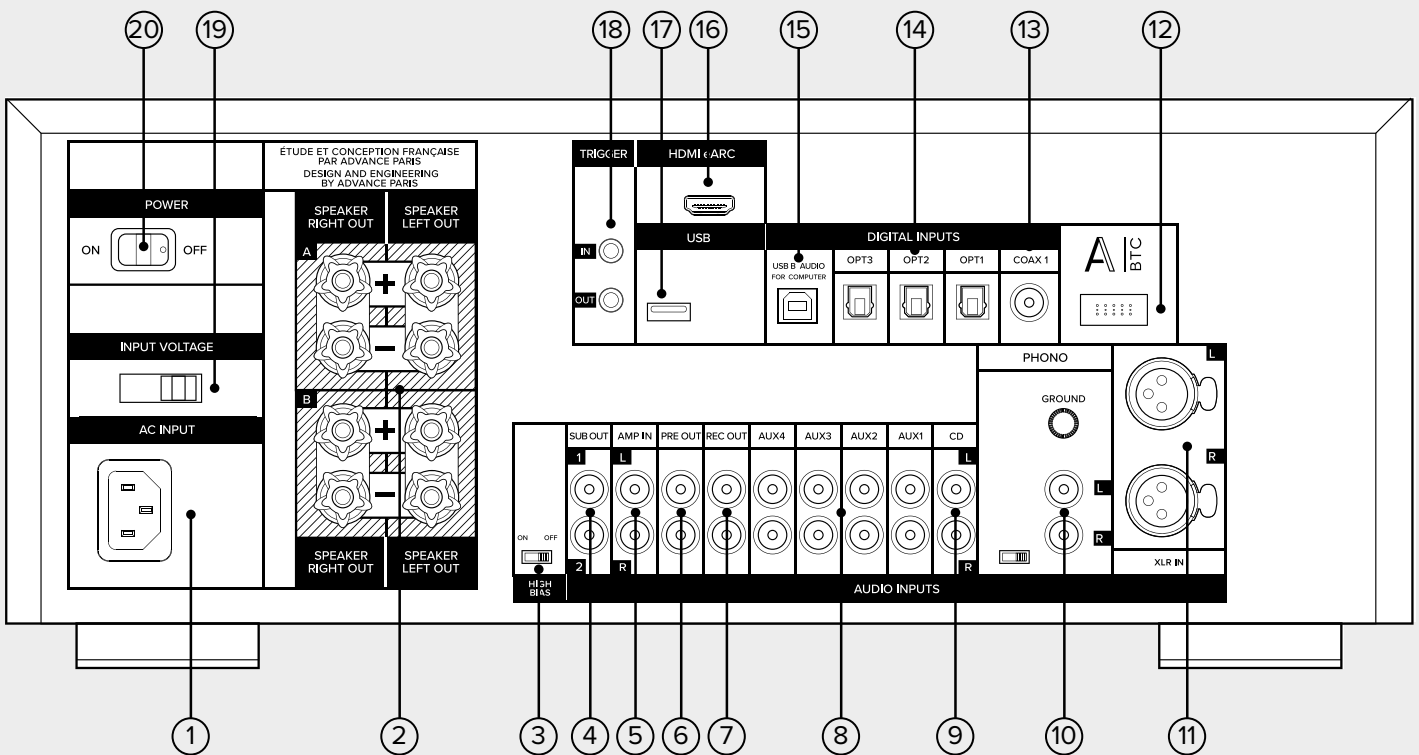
20 19 18 17 16 15 14 13 12

ÉTUDE ET CONCEPTION FRANÇAISE PAR ADVANCE PARIS
DESIGN AND ENGINEERING BY ADVANCE PARIS

POWER
ON OFF

SPEAKER RIGHT OUT
SPEAKER LEFT OUT
A
+
−
B
+
−
SPEAKER RIGHT OUT
SPEAKER LEFT OUT

INPUT VOLTAGE

AC INPUT

TRIGGER
IN
OUT

HDMI eARC

USB

DIGITAL INPUTS
USB B AUDIO FOR COMPUTER
OPT3
OPT2
OPT1
COAX 1

A BTC

PHONO
GROUND
L
R

L
R
XLR IN

ON OFF
HIGH BIAS

SUB OUT
1
2
AMP IN
L
R
PRE OUT
REC OUT
AUX4
AUX3
AUX2
AUX1
CD
L
R

AUDIO INPUTS

1 2 3 4 5 6 7 8 9 10 11